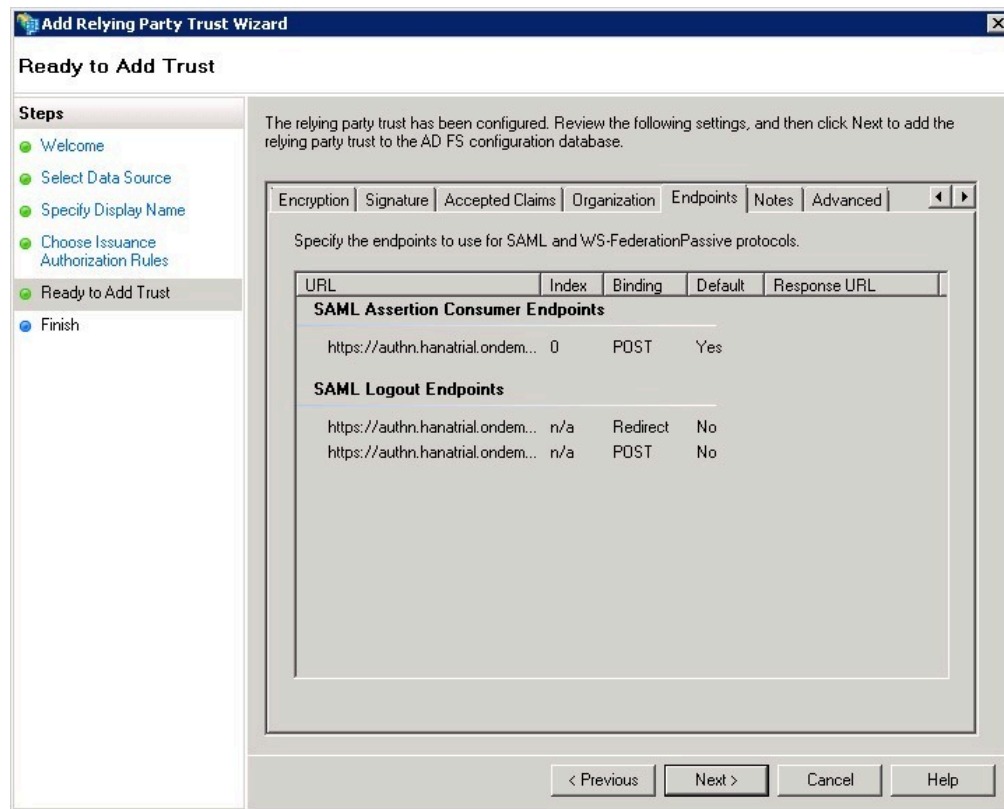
Add Relying Party Trust Wizard

Ready to Add Trust

Steps
Welcome
Select Data Source
Specify Display Name
Choose Issuance Authorization Rules
Ready to Add Trust
Finish

The relying party trust has been configured. Review the following settings, and then click Next to add the relying party trust to the AD FS configuration database.

Encryption | Signature | Accepted Claims | Organization | Endpoints | Notes | Advanced

Specify the endpoints to use for SAML and WS-FederationPassive protocols.

| URL | Index | Binding | Default | Response URL |
|---|---|---|---|---|
| **SAML Assertion Consumer Endpoints** | | | | |
| https://authn.hanatrial.ondem... | 0 | POST | Yes | |
| **SAML Logout Endpoints** | | | | |
| https://authn.hanatrial.ondem... | n/a | Redirect | No | |
| https://authn.hanatrial.ondem... | n/a | POST | No | |

< Previous | Next > | Cancel | Help